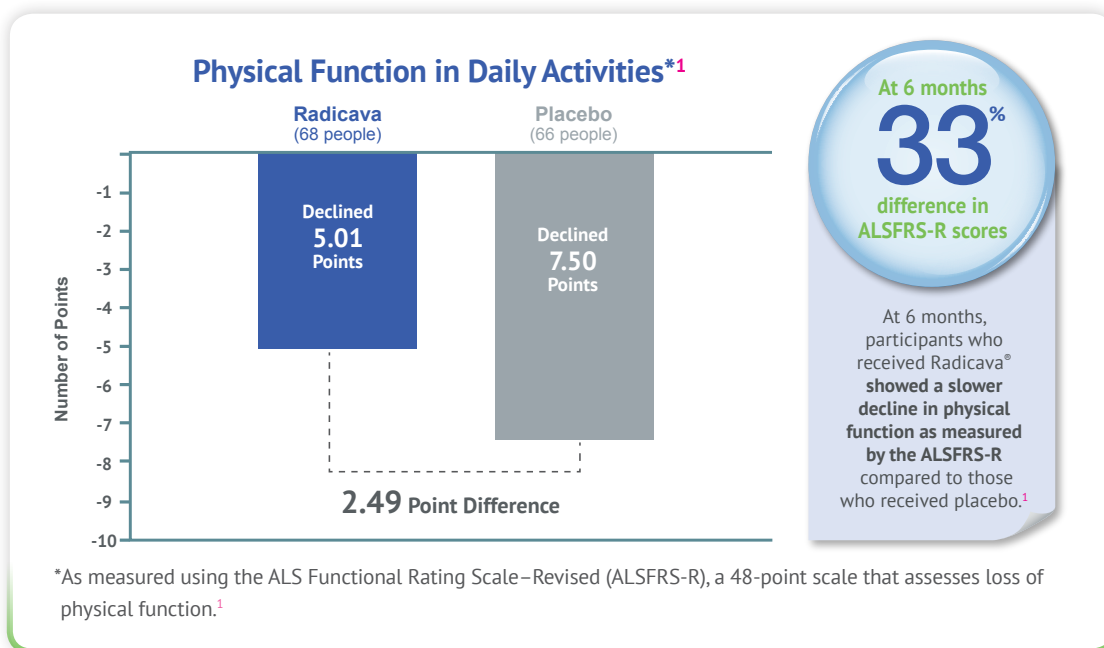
Physical Function in Daily Activities*$^{1}$

Radicava
(68 people)

Placebo
(66 people)

Number of Points

-1
-2
-3
-4
-5
-6
-7
-8
-9
-10

Declined
5.01
Points

Declined
7.50
Points

2.49 Point Difference

At 6 months
33%
difference in ALSFRS-R scores

At 6 months, participants who received Radicava® showed a slower decline in physical function as measured by the ALSFRS-R compared to those who received placebo.$^{1}$

*As measured using the ALS Functional Rating Scale–Revised (ALSFRS-R), a 48-point scale that assesses loss of physical function.$^{1}$